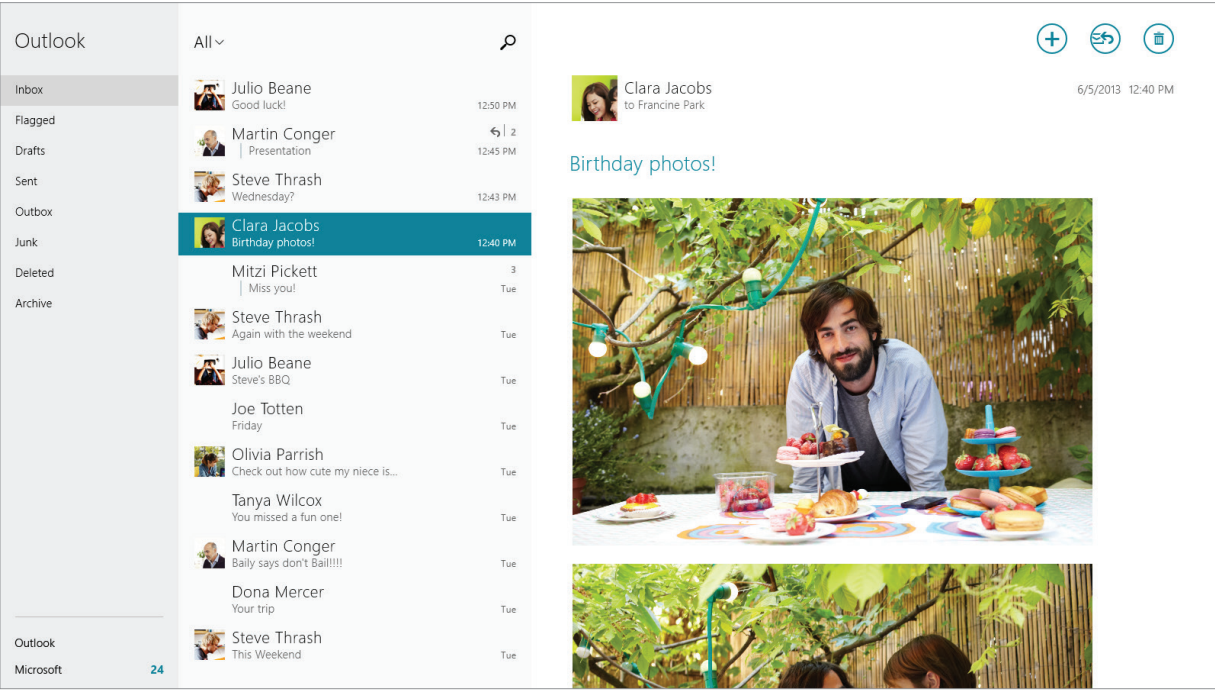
Outlook

Inbox
Flagged
Drafts
Sent
Outbox
Junk
Deleted
Archive

Outlook
Microsoft 24

All

Julio Beane
Good luck!
12:50 PM

Martin Conger
Presentation
2
12:45 PM

Steve Thrash
Wednesday?
12:43 PM

Clara Jacobs
Birthday photos!
12:40 PM

Mitzi Pickett
Miss you!
3
Tue

Steve Thrash
Again with the weekend
Tue

Julio Beane
Steve's BBQ
Tue

Joe Totten
Friday
Tue

Olivia Parrish
Check out how cute my niece is...
Tue

Tanya Wilcox
You missed a fun one!
Tue

Martin Conger
Baily says don't Bail!!!!
Tue

Dona Mercer
Your trip
Tue

Steve Thrash
This Weekend
Tue

Clara Jacobs
to Francine Park
6/5/2013 12:40 PM

Birthday photos!